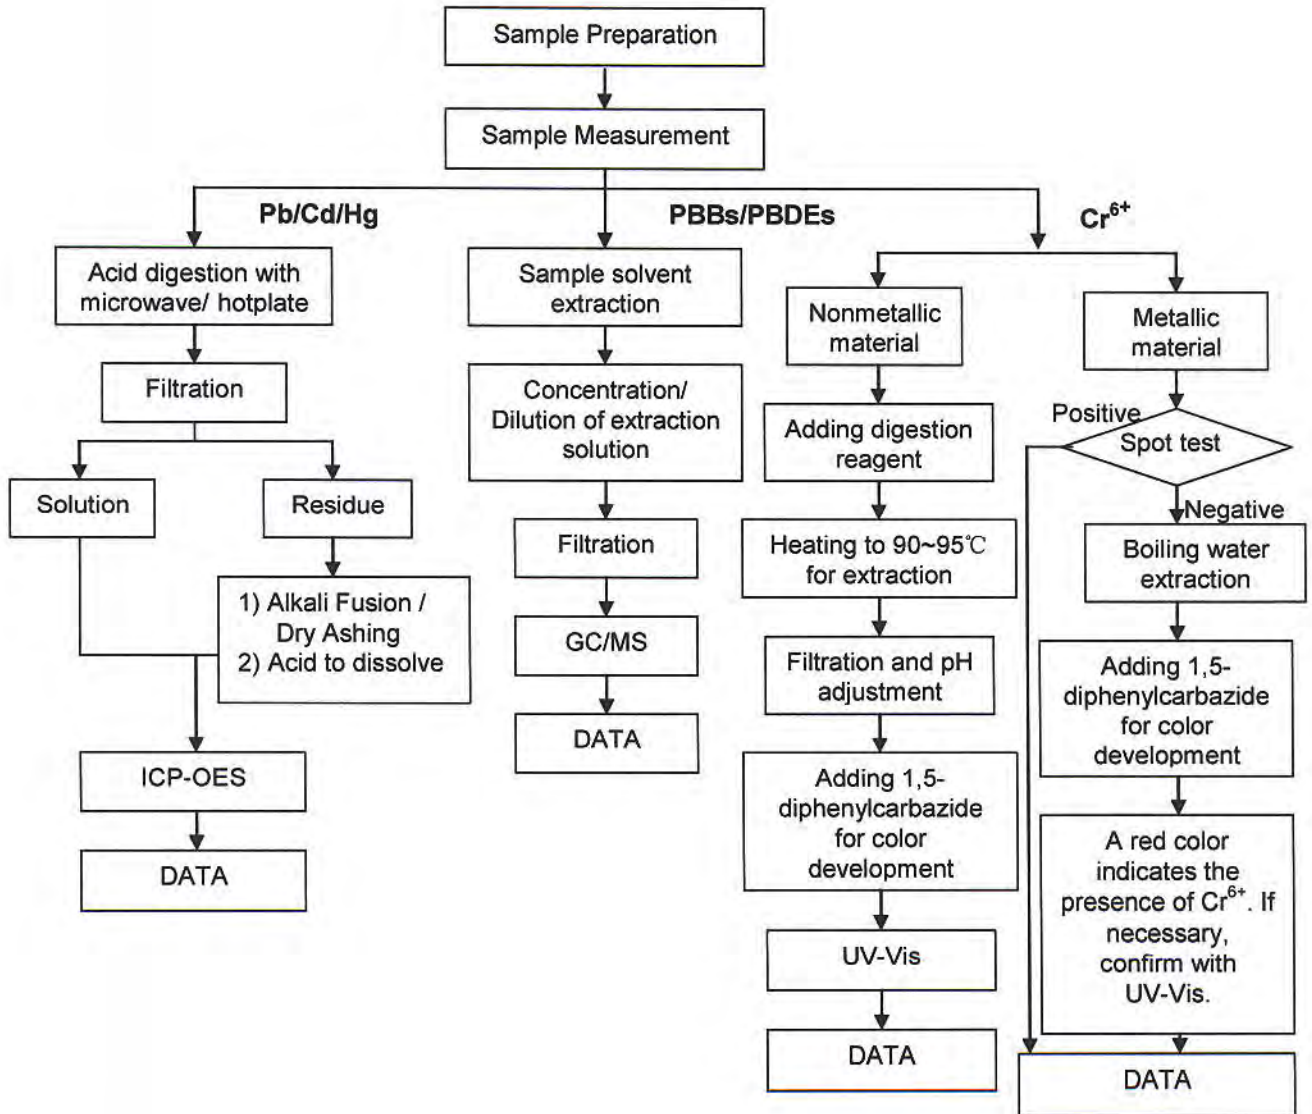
Sample Preparation

Sample Measurement

Pb/Cd/Hg

PBBs/PBDEs

$Cr^{6+}$

Acid digestion with microwave/ hotplate

Filtration

Solution

Residue

1) Alkali Fusion / Dry Ashing
2) Acid to dissolve

ICP-OES

DATA

Sample solvent extraction

Concentration/ Dilution of extraction solution

Filtration

GC/MS

DATA

Nonmetallic material

Adding digestion reagent

Heating to 90~95℃ for extraction

Filtration and pH adjustment

Adding 1,5-diphenylcarbazide for color development

UV-Vis

DATA

Metallic material

Positive

Spot test

Negative

Boiling water extraction

Adding 1,5-diphenylcarbazide for color development

A red color indicates the presence of $Cr^{6+}$. If necessary, confirm with UV-Vis.

DATA